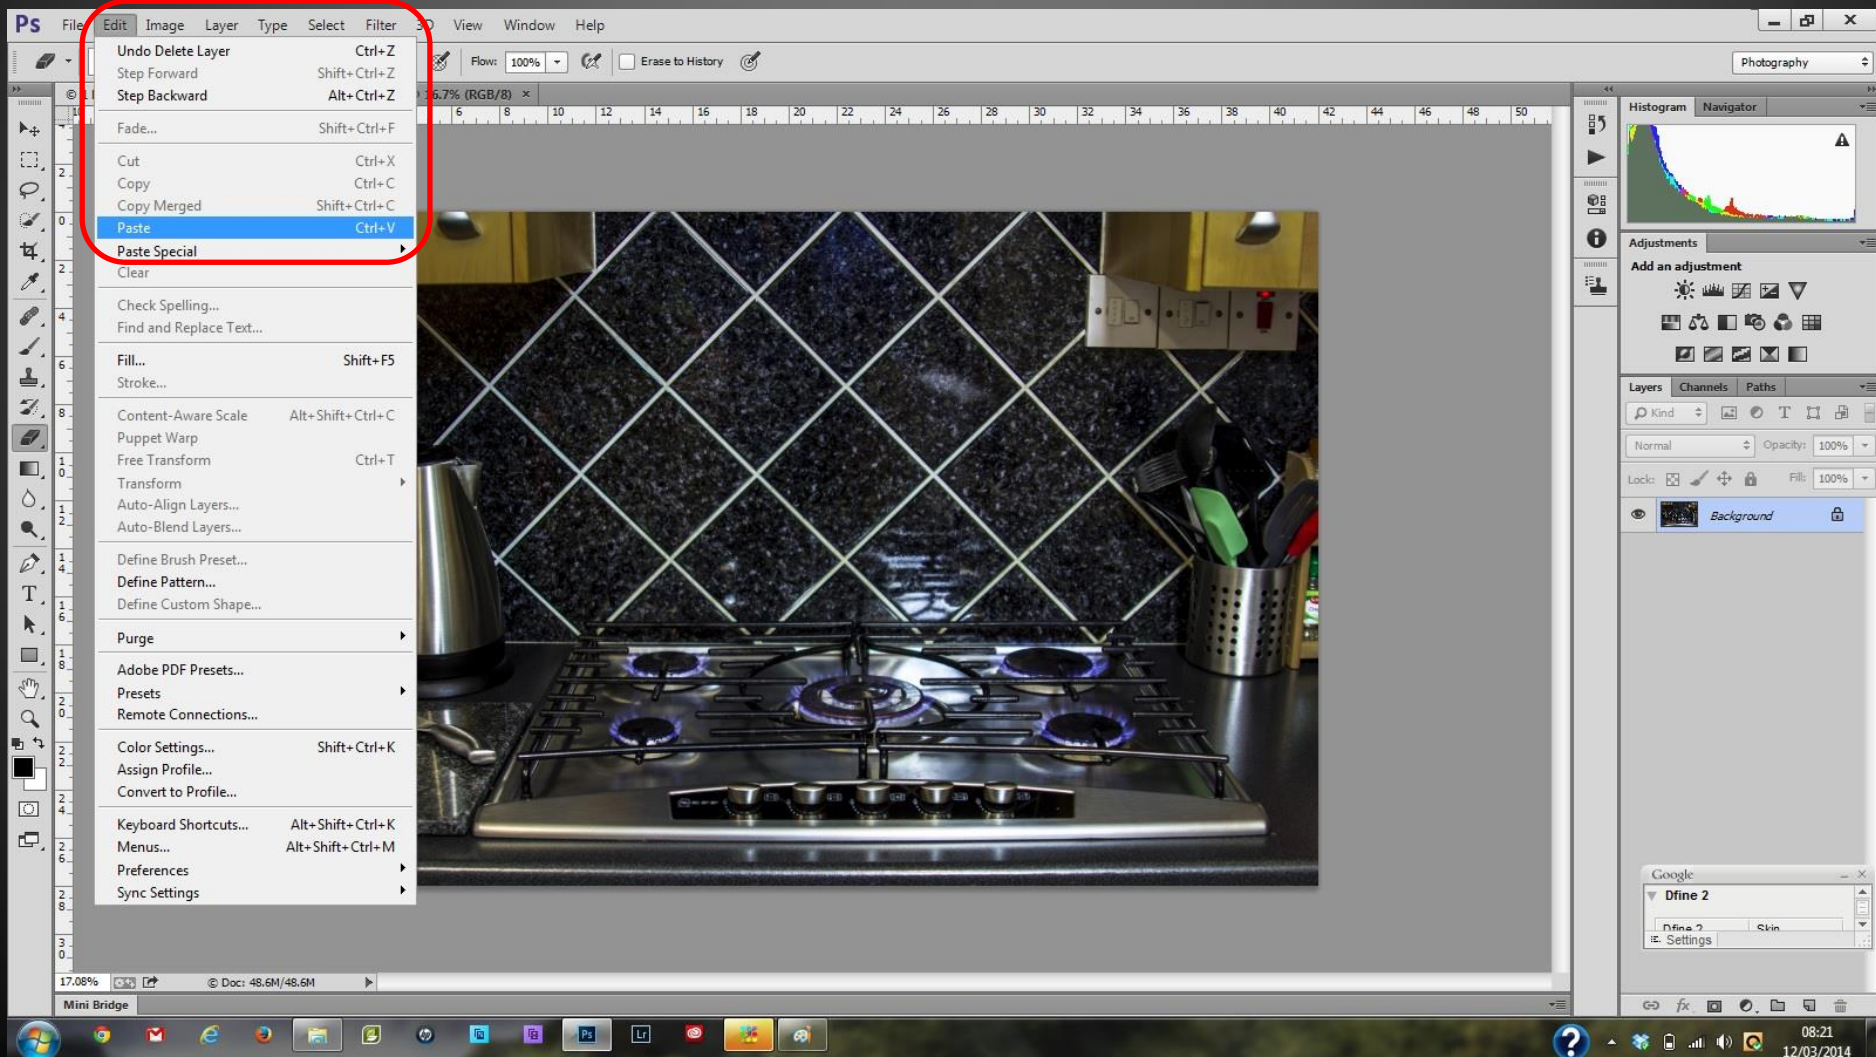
Ps File Edit Image Layer Type Select Filter 3D View Window Help

Flow: 100% Erase to History

Photography

6.7% (RGB/8) ×

6 8 10 12 14 16 18 20 22 24 26 28 30 32 34 36 38 40 42 44 46 48 50

Undo Delete Layer Ctrl+Z
Step Forward Shift+Ctrl+Z
Step Backward Alt+Ctrl+Z

Fade... Shift+Ctrl+F

Cut Ctrl+X
Copy Ctrl+C
Copy Merged Shift+Ctrl+C
Paste Ctrl+V
Paste Special
Clear

Check Spelling...
Find and Replace Text...

Fill... Shift+F5
Stroke...

Content-Aware Scale Alt+Shift+Ctrl+C
Puppet Warp
Free Transform Ctrl+T
Transform
Auto-Align Layers...
Auto-Blend Layers...

Define Brush Preset...
Define Pattern...
Define Custom Shape...

Purge

Adobe PDF Presets...
Presets
Remote Connections...

Color Settings... Shift+Ctrl+K
Assign Profile...
Convert to Profile...

Keyboard Shortcuts... Alt+Shift+Ctrl+K
Menus... Alt+Shift+Ctrl+M
Preferences
Sync Settings

Histogram Navigator

Adjustments
Add an adjustment

Layers Channels Paths
Kind
Normal Opacity: 100%
Lock: Fill: 100%
Background

Google
Dfine 2
Dfine 2 Skin
Settings

17.08% Doc: 48.6M/48.6M

Mini Bridge

08:21
12/03/2014